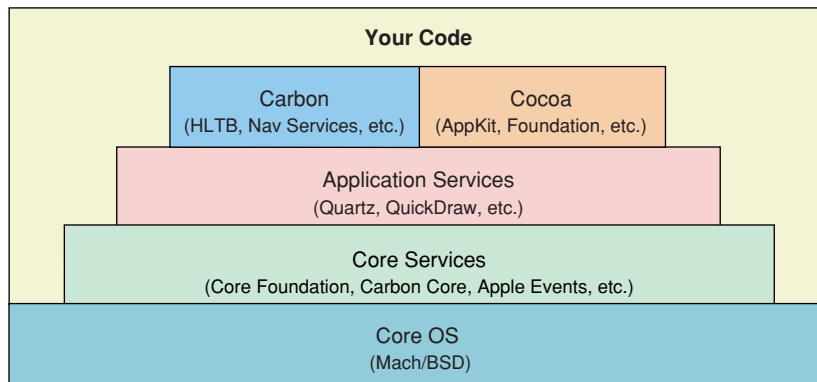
Your Code

Carbon
(HLTB, Nav Services, etc.)

Cocoa
(AppKit, Foundation, etc.)

Application Services
(Quartz, QuickDraw, etc.)

Core Services
(Core Foundation, Carbon Core, Apple Events, etc.)

Core OS
(Mach/BSD)